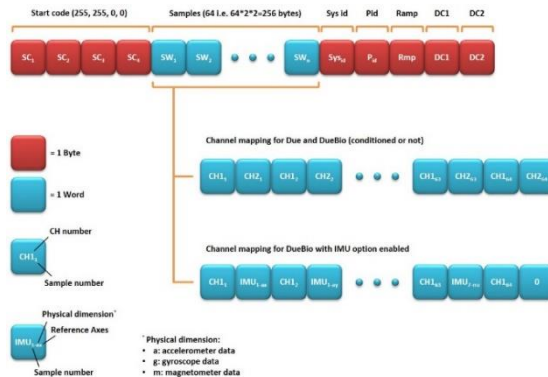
Start code (255, 255, 0, 0)

Samples (64 i.e. 64*2*2=256 bytes)

Sys id

Pid

Ramp

DC1

DC2

$SC_1$ $SC_2$ $SC_3$ $SC_4$ $SW_1$ $SW_2$ $SW_n$ $Sys_{id}$ $P_{id}$ Rmp DC1 DC2

= 1 Byte

= 1 Word

CH number

$CH1_s$

Sample number

Physical dimension*

Reference Axes

$IMU_{s,ax}$

Sample number

Channel mapping for Due and DueBio (conditioned or not)

$CH1_1$ $CH2_1$ $CH1_2$ $CH2_2$ $CH1_{63}$ $CH2_{63}$ $CH1_{64}$ $CH2_{64}$

Channel mapping for DueBio with IMU option enabled

$CH1_1$ $IMU_{1,ax}$ $CH1_2$ $IMU_{1,ay}$ $CH1_{63}$ $IMU_{7,mz}$ $CH1_{64}$ 0

*Physical dimension:
• a: accelerometer data
• g: gyroscope data
• m: magnetometer data